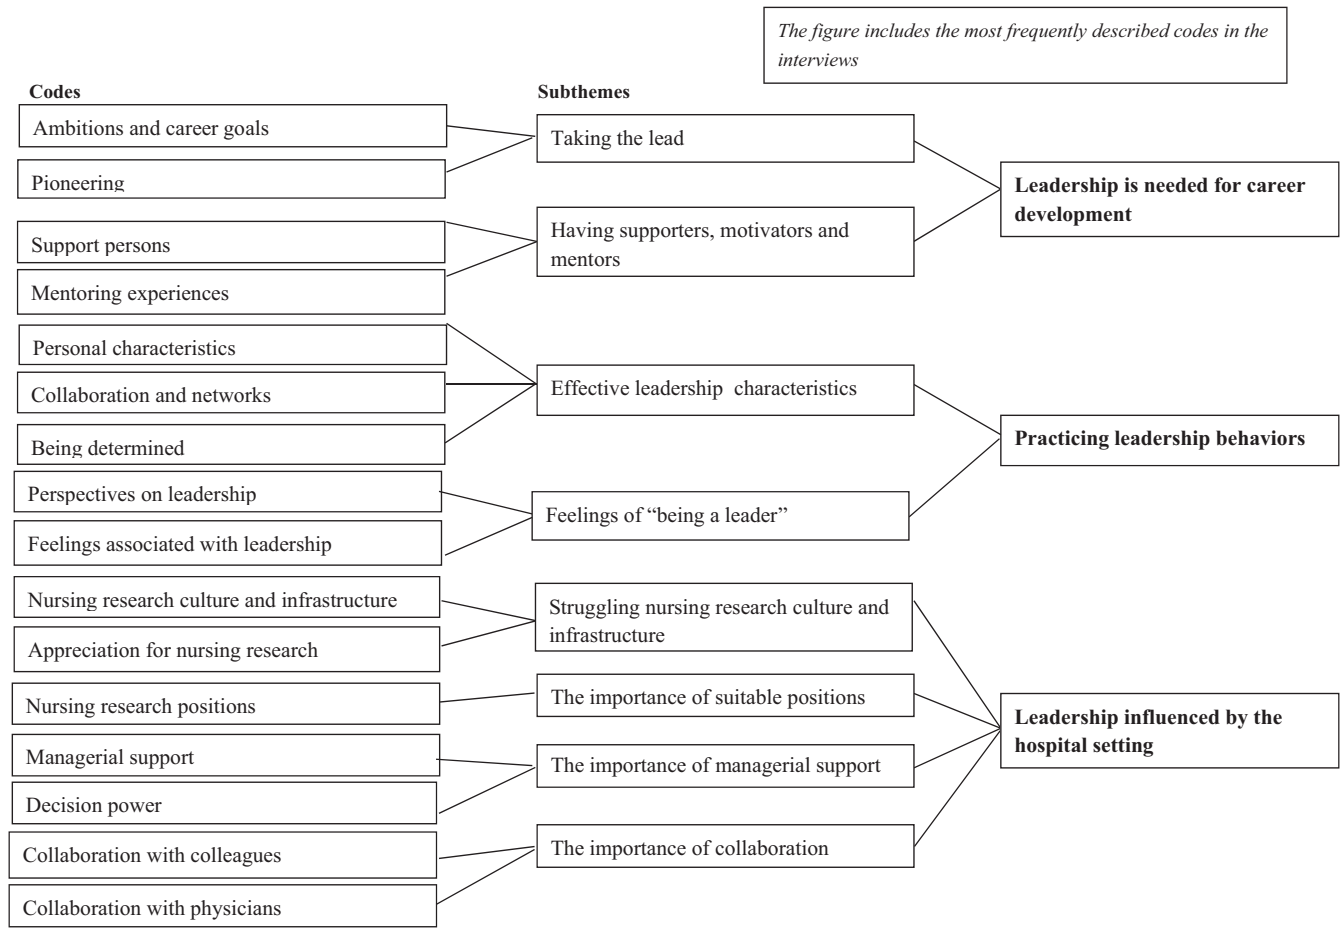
The figure includes the most frequently described codes in the interviews

Codes

Subthemes

Ambitions and career goals

Pioneering

Taking the lead

Support persons

Mentoring experiences

Having supporters, motivators and mentors

Leadership is needed for career development

Personal characteristics

Collaboration and networks

Being determined

Effective leadership characteristics

Perspectives on leadership

Feelings associated with leadership

Feelings of "being a leader"

Practicing leadership behaviors

Nursing research culture and infrastructure

Appreciation for nursing research

Struggling nursing research culture and infrastructure

Nursing research positions

The importance of suitable positions

Managerial support

Decision power

The importance of managerial support

Collaboration with colleagues

Collaboration with physicians

The importance of collaboration

Leadership influenced by the hospital setting